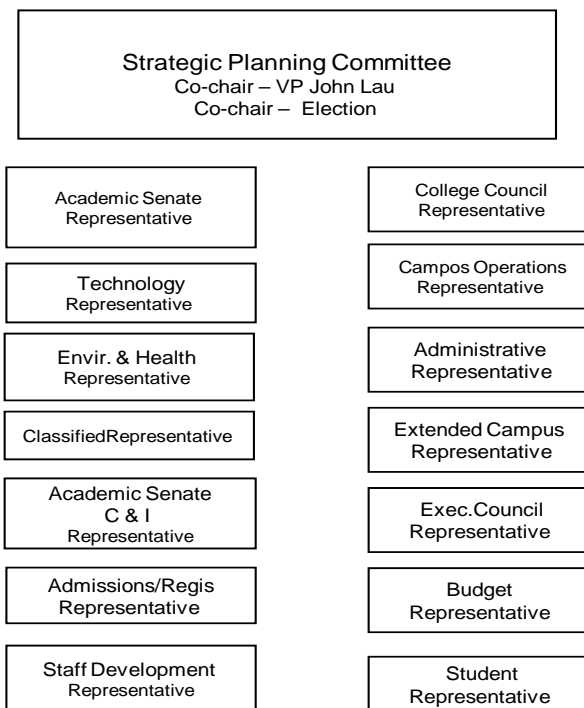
Strategic Planning Committee
Co-chair – VP John Lau
Co-chair – Election

Academic Senate Representative

Technology Representative

Envir. & Health Representative

ClassifiedRepresentative

Academic Senate C & I Representative

Admissions/Regis Representative

Staff Development Representative

College Council Representative

Campos Operations Representative

Administrative Representative

Extended Campus Representative

Exec.Council Representative

Budget Representative

Student Representative